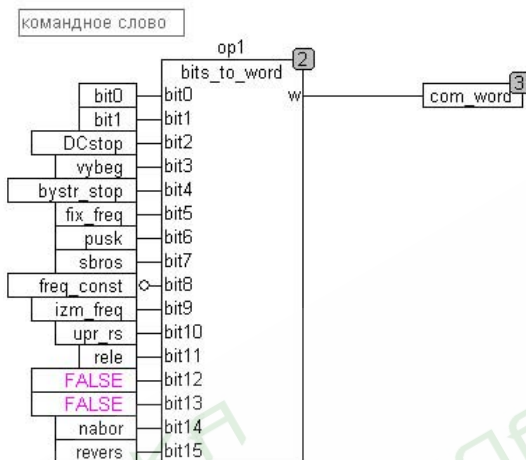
командное слово

op1
bits_to_word
2
w
com_word
3

bit0 — bit0
bit1 — bit1
DCstop — bit2
vybeg — bit3
bystr_stop — bit4
fix_freq — bit5
pusk — bit6
sbros — bit7
freq_const — bit8
izm_freq — bit9
upr_rs — bit10
rele — bit11
FALSE — bit12
FALSE — bit13
nabor — bit14
revers — bit15